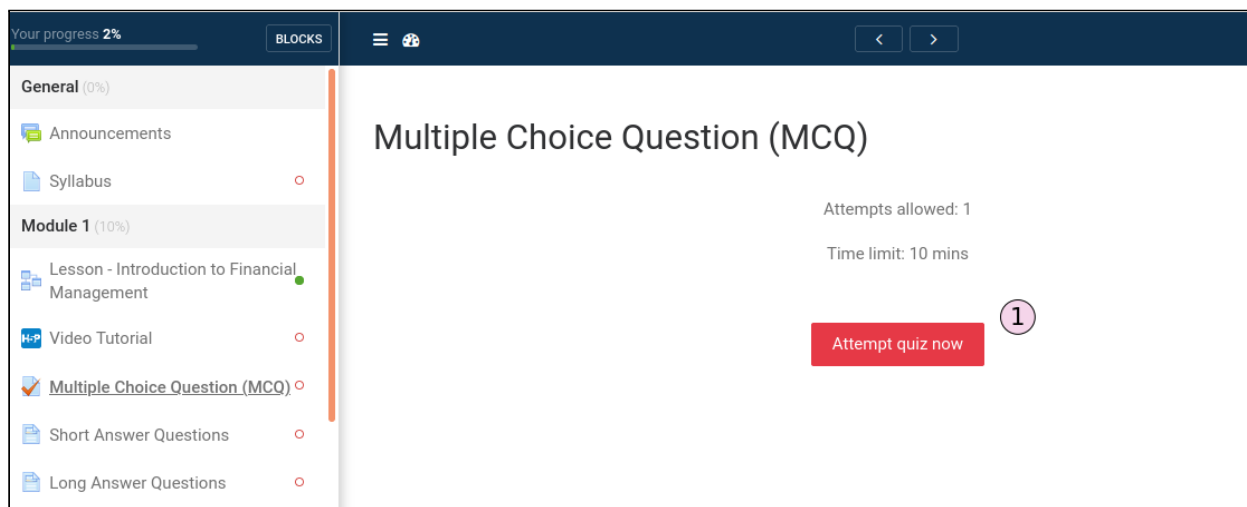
Your progress 2%

BLOCKS

General (0%)

Announcements

Syllabus

Module 1 (10%)

Lesson - Introduction to Financial Management

H-P Video Tutorial

Multiple Choice Question (MCQ)

Short Answer Questions

Long Answer Questions

Multiple Choice Question (MCQ)

Attempts allowed: 1

Time limit: 10 mins

1

Attempt quiz now